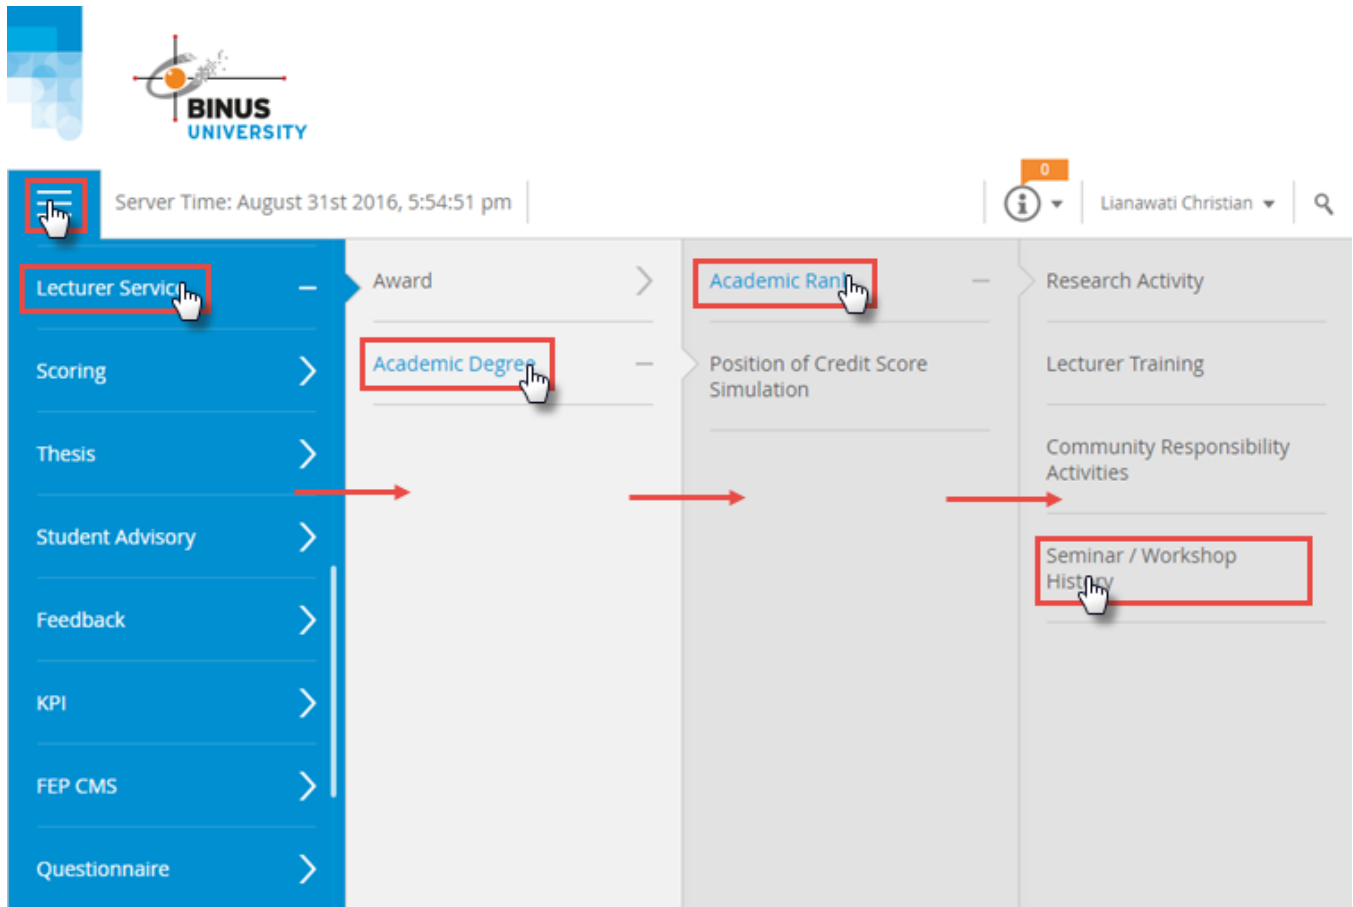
BINUS UNIVERSITY

Server Time: August 31st 2016, 5:54:51 pm

0

Lianawati Christian

Lecturer Servic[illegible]

Scoring

Thesis

Student Advisory

Feedback

KPI

FEP CMS

Questionnaire

Award

Academic Degre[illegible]

Academic Ran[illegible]

Position of Credit Score Simulation

Research Activity

Lecturer Training

Community Responsibility Activities

Seminar / Workshop Hist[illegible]y